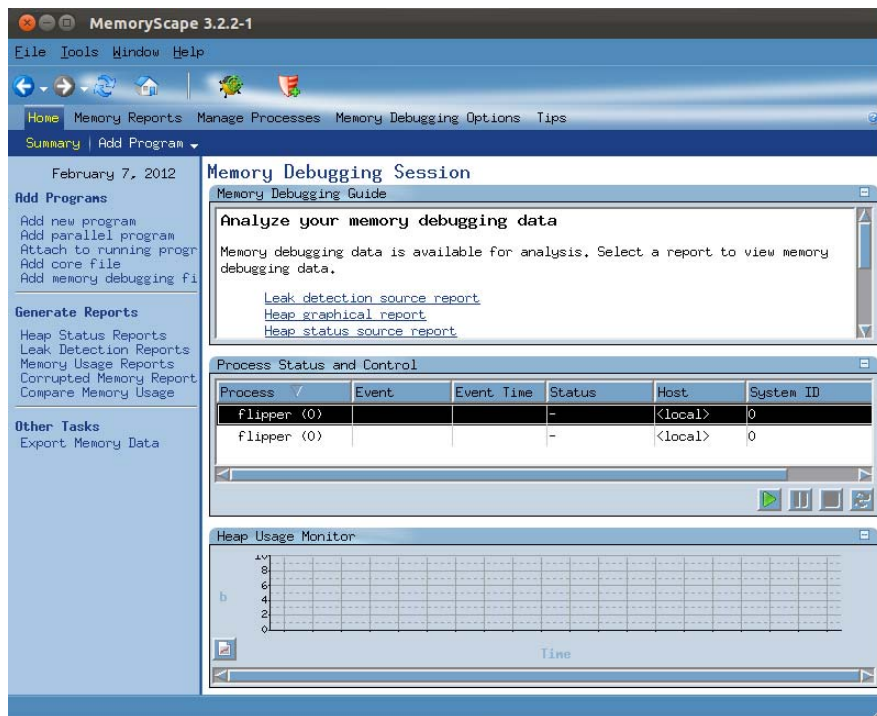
MemoryScape 3.2.2-1

File Tools Window Help

Home Memory Reports Manage Processes Memory Debugging Options Tips

Summary | Add Program

February 7, 2012

Add Programs

Add new program
Add parallel program
Attach to running progr
Add core file
Add memory debugging fi

Generate Reports

Heap Status Reports
Leak Detection Reports
Memory Usage Reports
Corrupted Memory Report
Compare Memory Usage

Other Tasks

Export Memory Data

Memory Debugging Session

Memory Debugging Guide

Analyze your memory debugging data

Memory debugging data is available for analysis. Select a report to view memory debugging data.

Leak detection source report
Heap graphical report
Heap status source report

Process Status and Control

| Process | Event | Event Time | Status | Host | System ID |
|---|---|---|---|---|---|
| flipper (0) | | | - | <local> | 0 |
| flipper (0) | | | - | <local> | 0 |

Heap Usage Monitor

10
8
6
4
2
0

b

Time